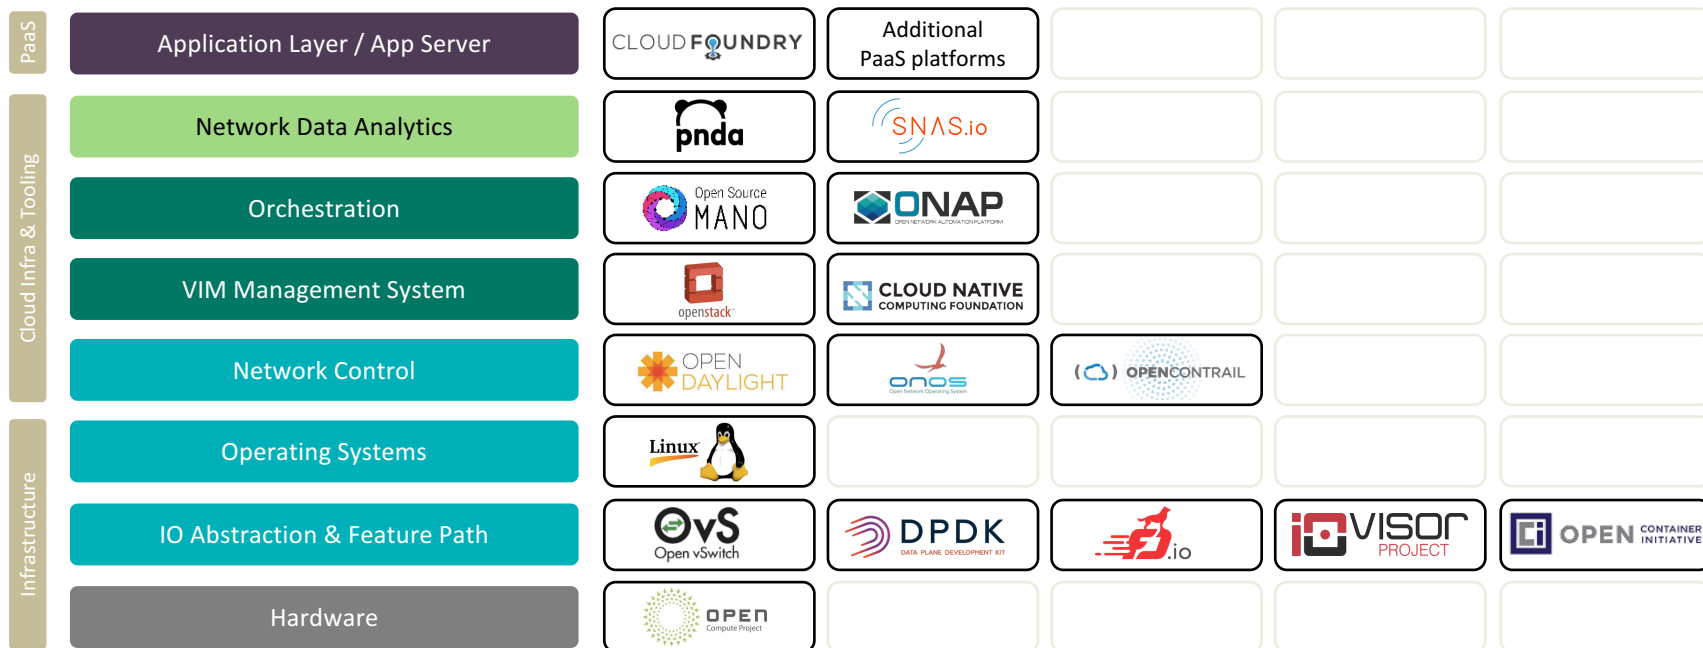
PaaS

Cloud Infra & Tooling

Infrastructure

Application Layer / App Server

Network Data Analytics

Orchestration

VIM Management System

Network Control

Operating Systems

IO Abstraction & Feature Path

Hardware

CLOUD FOUNDRY

Additional PaaS platforms

pnda

SNAS.io

Open Source MANO

ONAP
OPEN NETWORK AUTOMATION PLATFORM

openstack

CLOUD NATIVE
COMPUTING FOUNDATION

OPEN DAYLIGHT

onos
Open Network Operating System

OPENCONTRAIL

Linux

OvS
Open vSwitch

DPDK
DATA PLANE DEVELOPMENT KIT

.io

IOVISOR PROJECT

OPEN CONTAINER INITIATIVE

OPEN
Compute Project